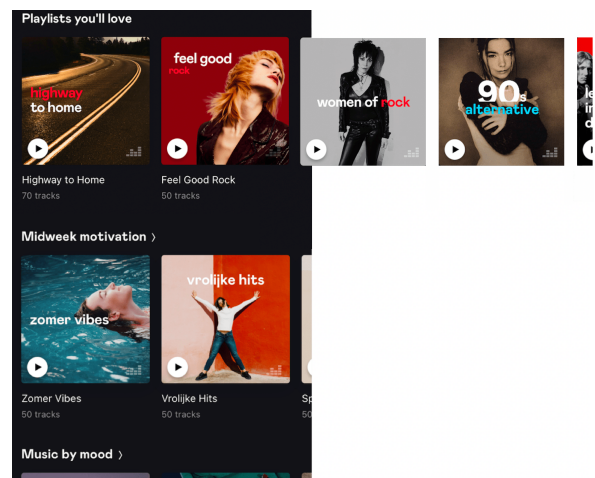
Playlists you'll love

highway to home

Highway to Home
70 tracks

feel good rock

Feel Good Rock
50 tracks

women of rock

90s alternative

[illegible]

Midweek motivation ›

zomer vibes

Zomer Vibes
50 tracks

vrolijke hits

Vrolijke Hits
50 tracks

Sp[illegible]
5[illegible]

Music by mood ›